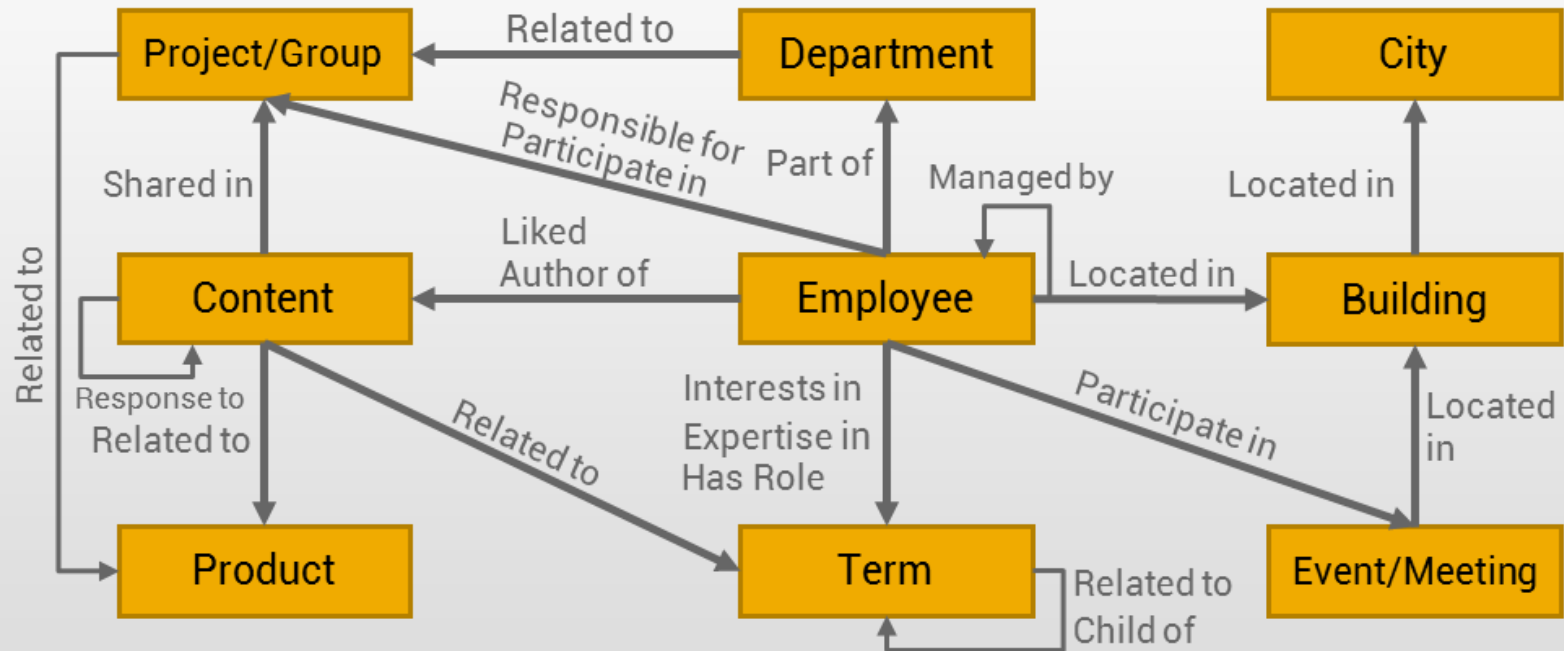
Project/Group

Related to

Department

City

Responsible for
Participate in

Part of

Managed by

Located in

Shared in

Liked
Author of

Related to

Content

Employee

Located in

Building

Response to
Related to

Related to

Interests in
Expertise in
Has Role

Participate in

Located in

Product

Term

Related to
Child of

Event/Meeting